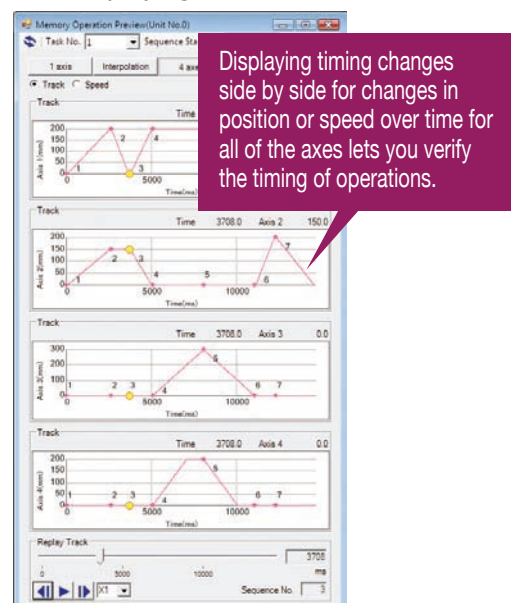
Memory Operation Preview(Unit No.0)

Task No. 1 Sequence Sta

1 axis Interpolation 4 axe

Track Speed

Displaying timing changes side by side for changes in position or speed over time for all of the axes lets you verify the timing of operations.

Track

Time

200
150
100
50
0

Axis 1(mm)

1 2 3 4

5000

Time(ms)

Track

Time 3708.0 Axis 2 150.0

200
150
100
50
0

Axis 2(mm)

1 2 3 4 5 6 7

5000 10000

Time(ms)

Track

Time 3708.0 Axis 3 0.0

300
200
100
0

Axis 3(mm)

1 2 3 4 5 6 7

5000 10000

Time(ms)

Track

Time 3708.0 Axis 4 0.0

200
150
100
50
0

Axis 4(mm)

1 2 3 4 5 6 7

5000 10000

Time(ms)

Replay Track

3708

0 5000 10000 ms

X1

Sequence No. 3